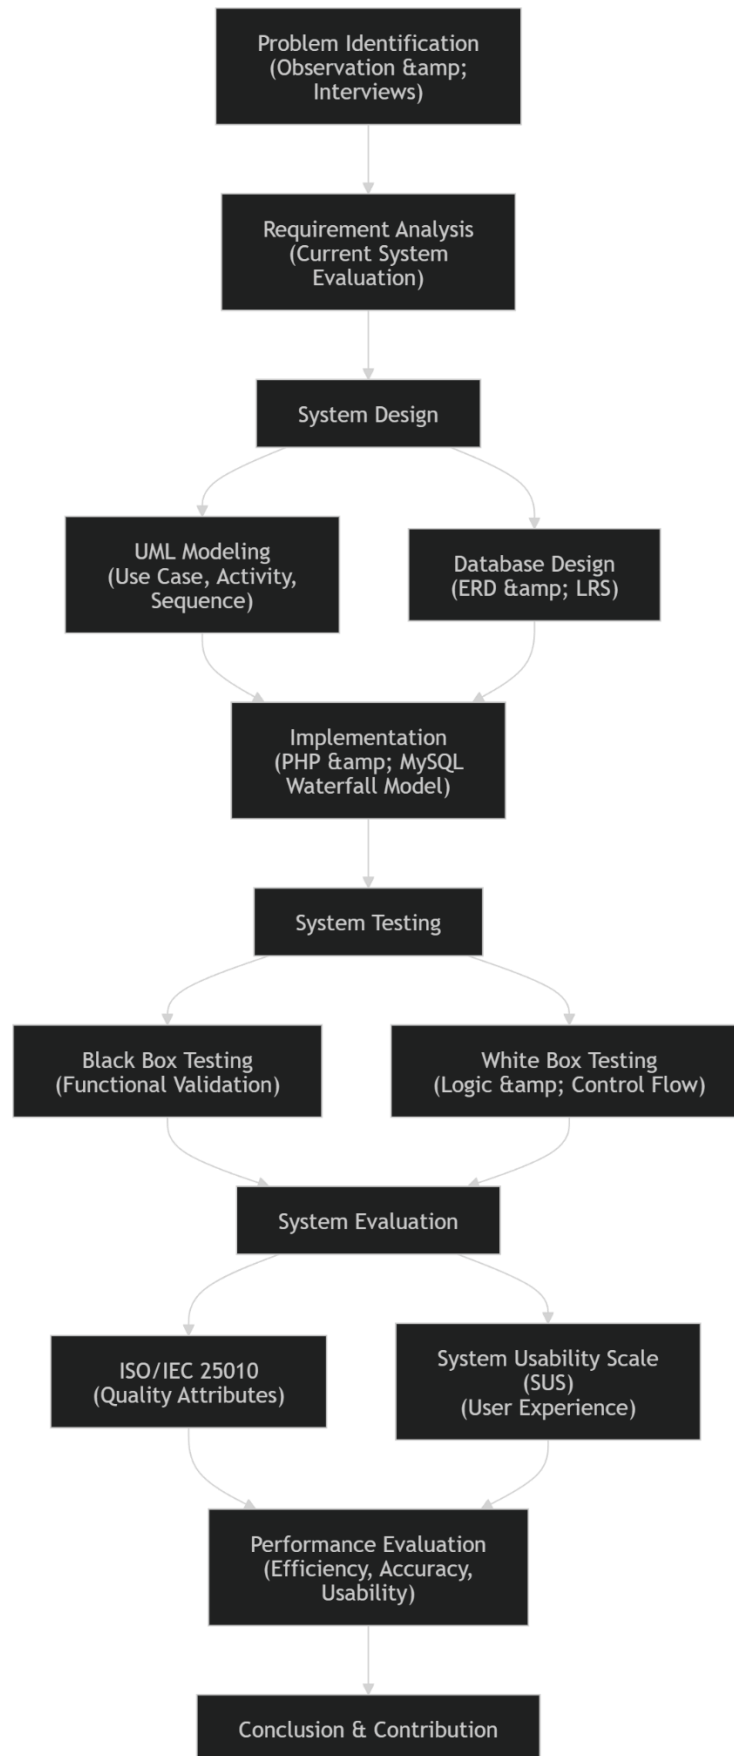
Problem Identification (Observation &amp; Interviews)

Requirement Analysis (Current System Evaluation)

System Design

UML Modeling (Use Case, Activity, Sequence)

Database Design (ERD &amp; LRS)

Implementation (PHP &amp; MySQL Waterfall Model)

System Testing

Black Box Testing (Functional Validation)

White Box Testing (Logic &amp; Control Flow)

System Evaluation

ISO/IEC 25010 (Quality Attributes)

System Usability Scale (SUS) (User Experience)

Performance Evaluation (Efficiency, Accuracy, Usability)

Conclusion & Contribution